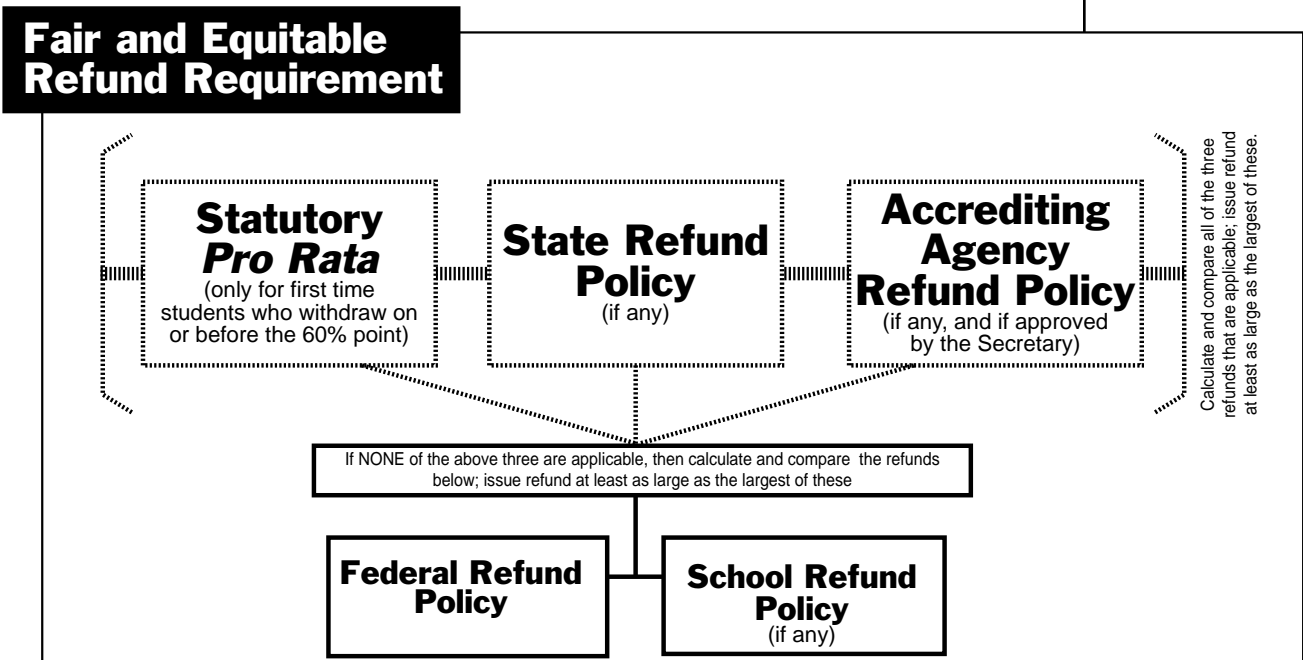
Fair and Equitable Refund Requirement

Statutory *Pro Rata*
(only for first time students who withdraw on or before the 60% point)

State Refund Policy
(if any)

Accrediting Agency Refund Policy
(if any, and if approved by the Secretary)

Calculate and compare all of the three refunds that are applicable; issue refund at least as large as the largest of these.

If NONE of the above three are applicable, then calculate and compare the refunds below; issue refund at least as large as the largest of these

Federal Refund Policy

School Refund Policy
(if any)